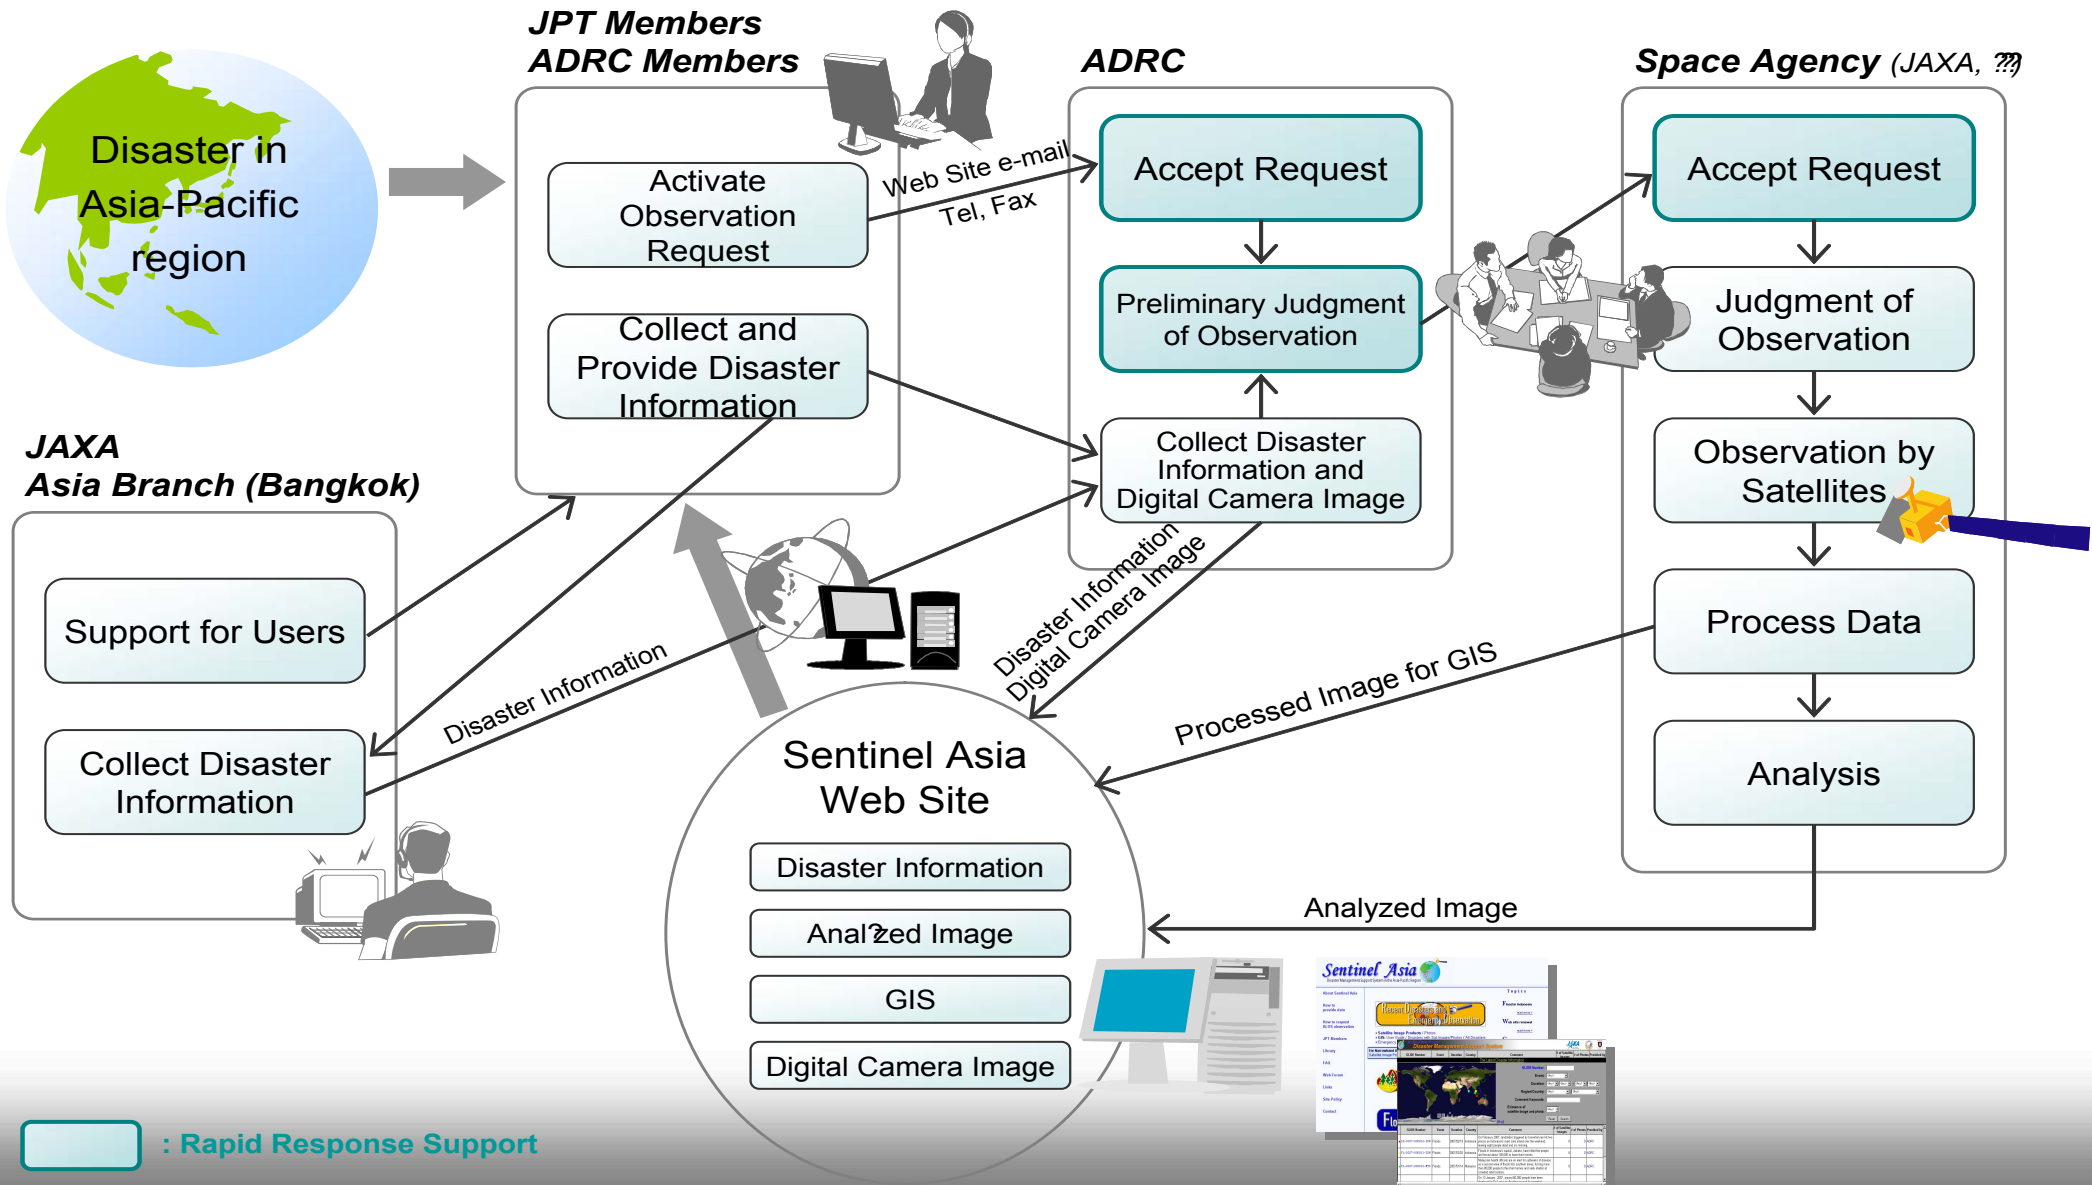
Disaster in Asia-Pacific region

JPT Members
ADRC Members

Activate Observation Request

Collect and Provide Disaster Information

Web Site e-mail
Tel, Fax

ADRC

Accept Request

Preliminary Judgment of Observation

Collect Disaster Information and Digital Camera Image

Space Agency (JAXA, ??)

Accept Request

Judgment of Observation

Observation by Satellites

Process Data

Analysis

JAXA
Asia Branch (Bangkok)

Support for Users

Collect Disaster Information

Disaster Information

Disaster Information
Digital Camera Image

Processed Image for GIS

Sentinel Asia Web Site

Disaster Information

Anal?zed Image

GIS

Digital Camera Image

Analyzed Image

Sentinel Asia

: Rapid Response Support